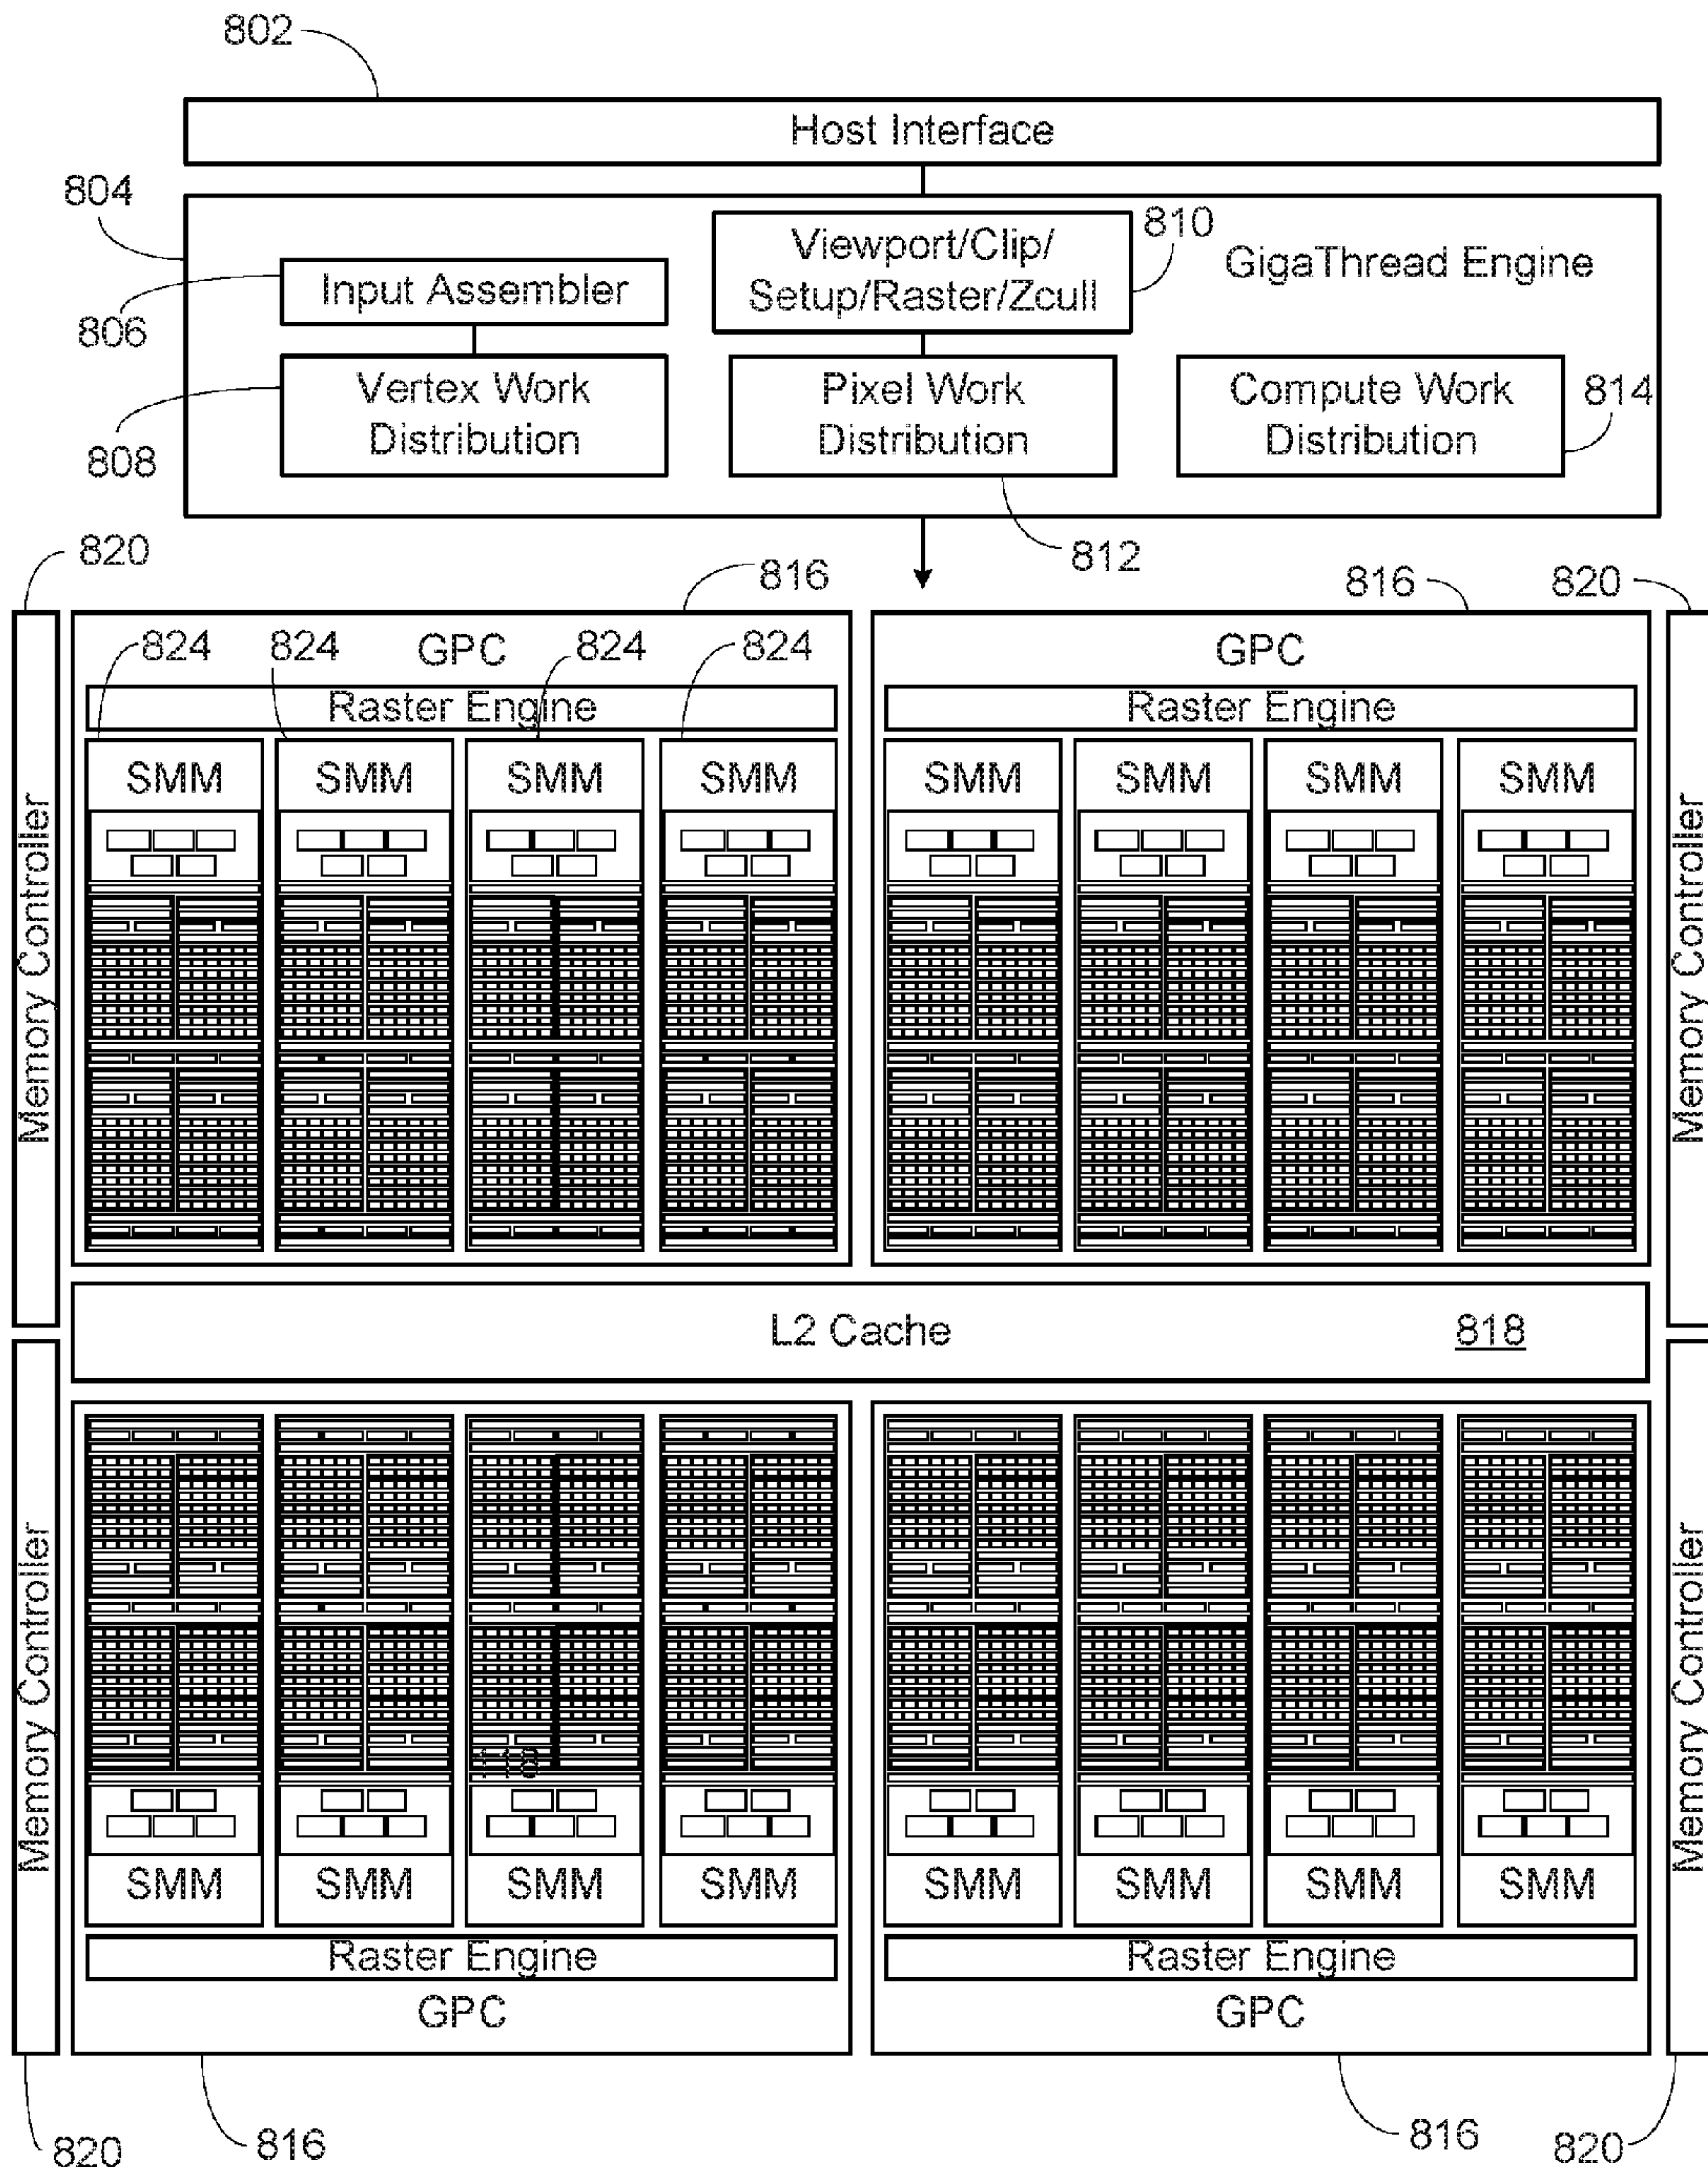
802

Host Interface

804

Input Assembler

806

Viewport/Clip/ Setup/Raster/Zcull

810

GigaThread Engine

Vertex Work Distribution

808

Pixel Work Distribution

Compute Work Distribution

814

812

820

816

816

820

824

824

GPC

824

824

GPC

Raster Engine

Raster Engine

SMM

SMM

SMM

SMM

SMM

SMM

SMM

SMM

Memory Controller

Memory Controller

L2 Cache

818

Memory Controller

Memory Controller

118

SMM

SMM

SMM

SMM

SMM

SMM

SMM

SMM

Raster Engine

Raster Engine

GPC

GPC

820

816

816

820